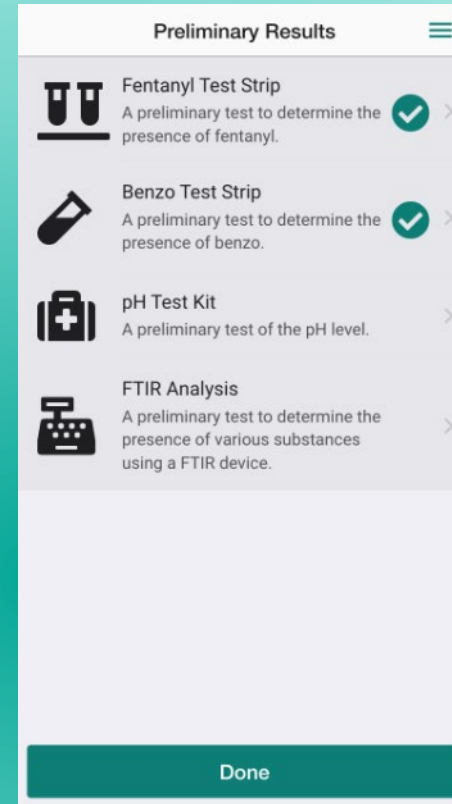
Preliminary Results

Fentanyl Test Strip
A preliminary test to determine the presence of fentanyl.

Benzo Test Strip
A preliminary test to determine the presence of benzo.

pH Test Kit
A preliminary test of the pH level.

FTIR Analysis
A preliminary test to determine the presence of various substances using a FTIR device.

Done